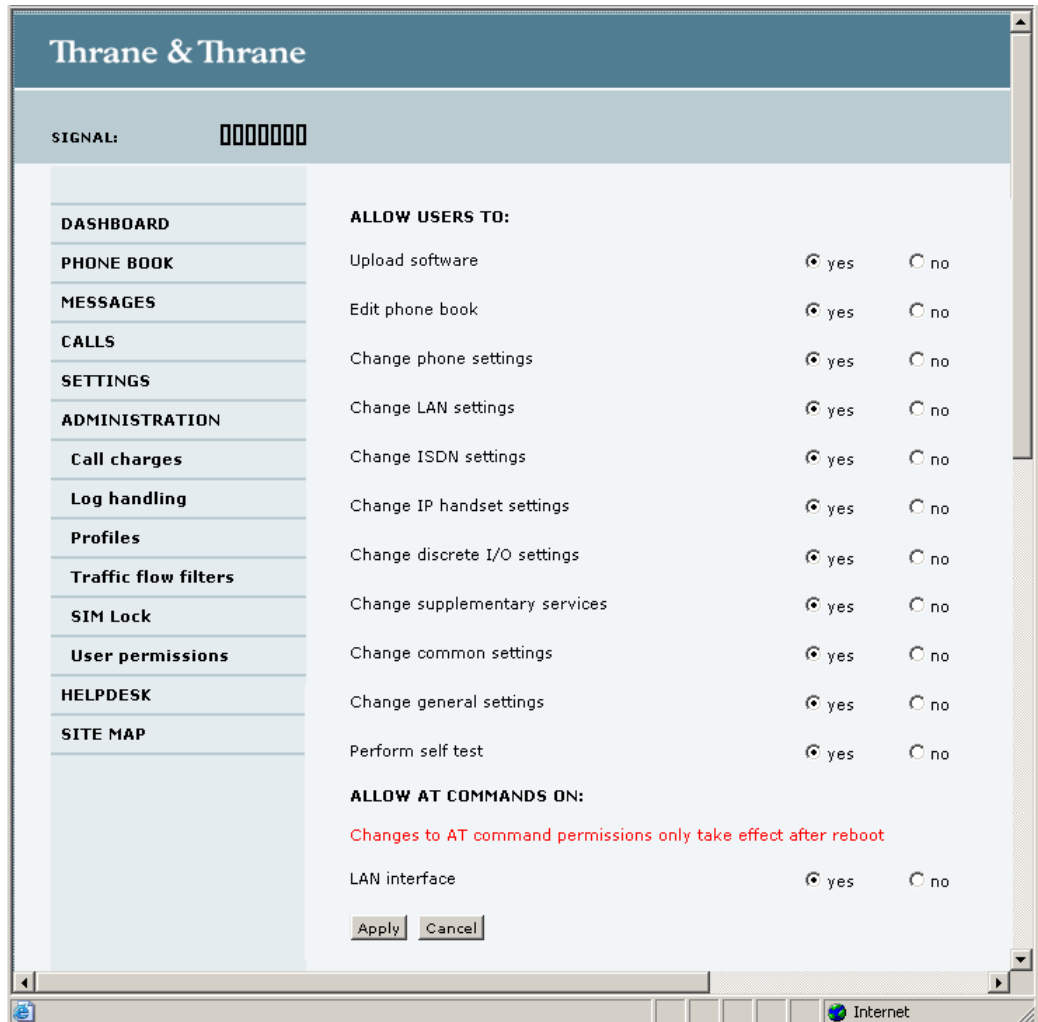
Thrane & Thrane

SIGNAL:

DASHBOARD
PHONE BOOK
MESSAGES
CALLS
SETTINGS
ADMINISTRATION
Call charges
Log handling
Profiles
Traffic flow filters
SIM Lock
User permissions
HELPDESK
SITE MAP

ALLOW USERS TO:

| | | |
|---|---|---|
| Upload software | yes | no |
| Edit phone book | yes | no |
| Change phone settings | yes | no |
| Change LAN settings | yes | no |
| Change ISDN settings | yes | no |
| Change IP handset settings | yes | no |
| Change discrete I/O settings | yes | no |
| Change supplementary services | yes | no |
| Change common settings | yes | no |
| Change general settings | yes | no |
| Perform self test | yes | no |

ALLOW AT COMMANDS ON:

Changes to AT command permissions only take effect after reboot

| | | |
|---|---|---|
| LAN interface | yes | no |

Apply Cancel

Internet